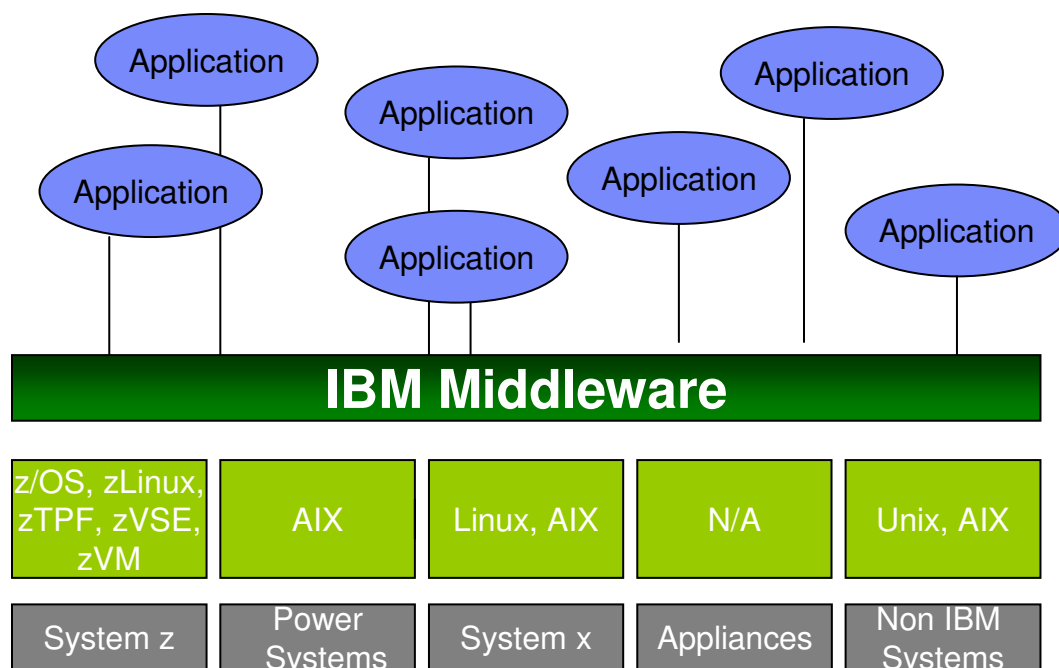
Application

Application

Application

Application

Application

Application

Application

IBM Middleware

z/OS, zLinux, zTPF, zVSE, zVM

AIX

Linux, AIX

N/A

Unix, AIX

System z

Power Systems

System x

Appliances

Non IBM Systems